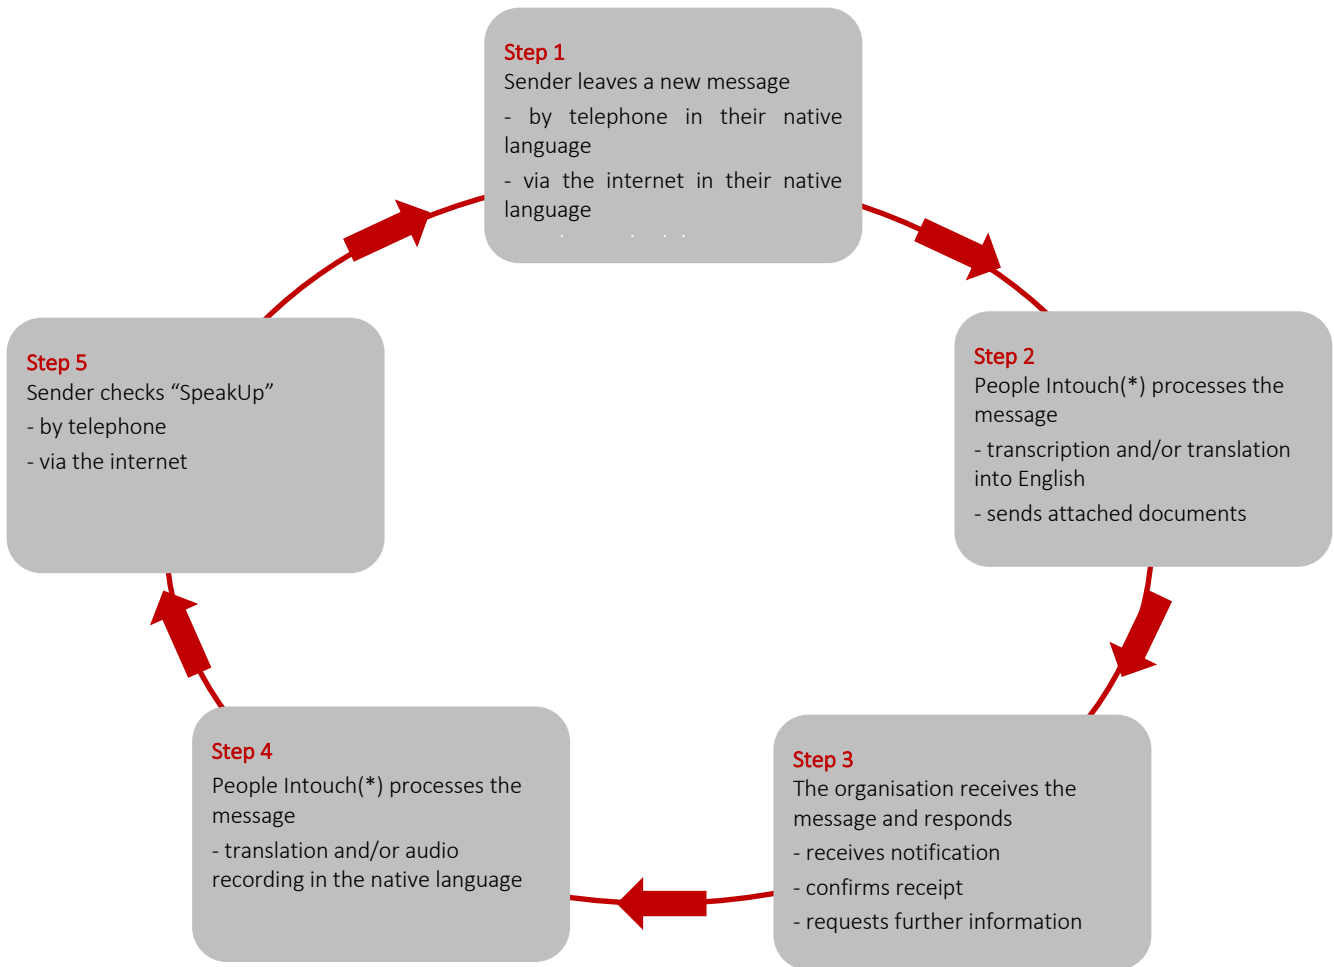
Step 1
Sender leaves a new message
- by telephone in their native language
- via the internet in their native language

Step 2
People Intouch(*) processes the message
- transcription and/or translation into English
- sends attached documents

Step 3
The organisation receives the message and responds
- receives notification
- confirms receipt
- requests further information

Step 4
People Intouch(*) processes the message
- translation and/or audio recording in the native language

Step 5
Sender checks “SpeakUp”
- by telephone
- via the internet